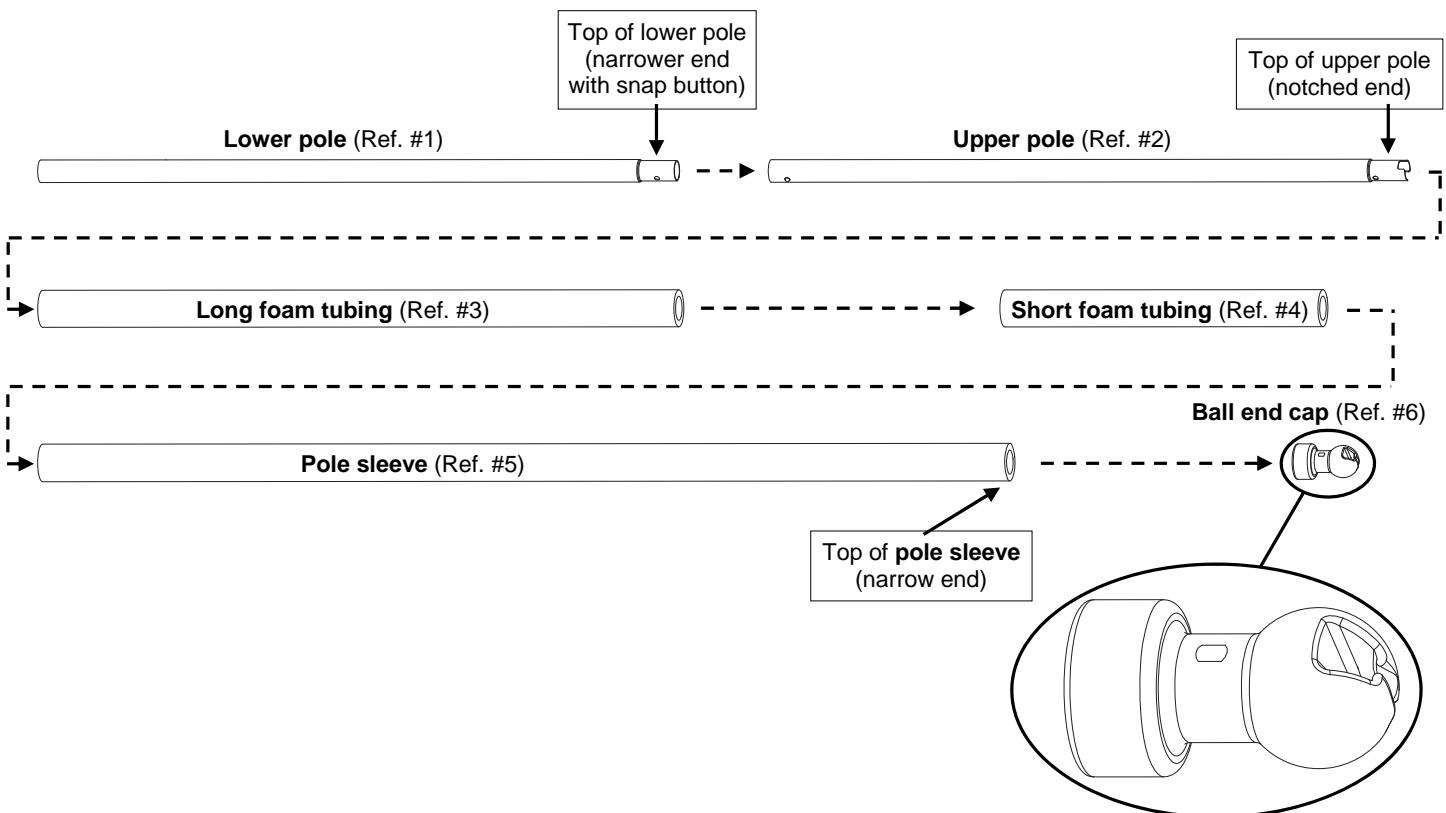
Top of lower pole (narrower end with snap button)

Top of upper pole (notched end)

Lower pole (Ref. #1)

Upper pole (Ref. #2)

Long foam tubing (Ref. #3)

Short foam tubing (Ref. #4)

Ball end cap (Ref. #6)

Pole sleeve (Ref. #5)

Top of pole sleeve (narrow end)